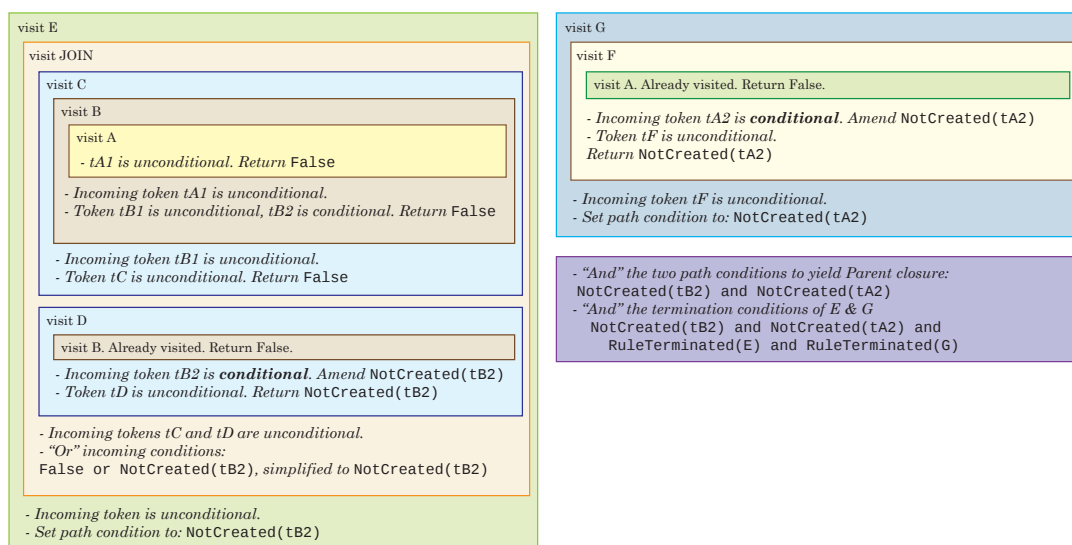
visit E

visit JOIN

visit C

visit B

visit A

- tA1 is unconditional. Return False

- Incoming token tA1 is unconditional.
- Token tB1 is unconditional, tB2 is conditional. Return False

- Incoming token tB1 is unconditional.
- Token tC is unconditional. Return False

visit D

visit B. Already visited. Return False.

- Incoming token tB2 is conditional. Amend NotCreated(tB2)
- Token tD is unconditional. Return NotCreated(tB2)

- Incoming tokens tC and tD are unconditional.
- "Or" incoming conditions:
False or NotCreated(tB2), simplified to NotCreated(tB2)

- Incoming token is unconditional.
- Set path condition to: NotCreated(tB2)

visit G

visit F

visit A. Already visited. Return False.

- Incoming token tA2 is conditional. Amend NotCreated(tA2)
- Token tF is unconditional.
Return NotCreated(tA2)

- Incoming token tF is unconditional.
- Set path condition to: NotCreated(tA2)

- "And" the two path conditions to yield Parent closure:
NotCreated(tB2) and NotCreated(tA2)
- "And" the termination conditions of E & G
NotCreated(tB2) and NotCreated(tA2) and
RuleTerminated(E) and RuleTerminated(G)